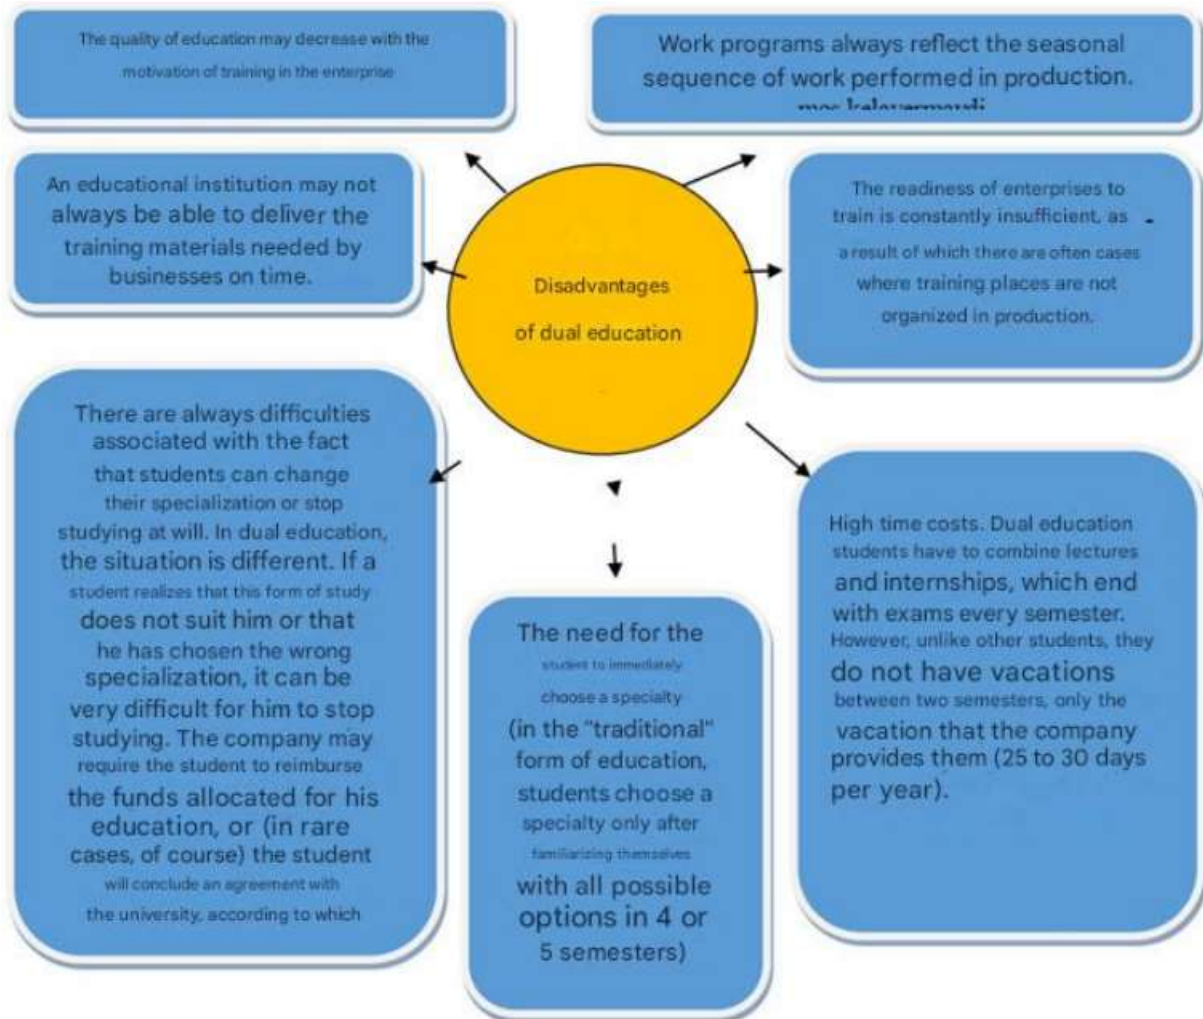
The quality of education may decrease with the motivation of training in the enterprise

Work programs always reflect the seasonal sequence of work performed in production. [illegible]

An educational institution may not always be able to deliver the training materials needed by businesses on time.

Disadvantages of dual education

The readiness of enterprises to train is constantly insufficient, as a result of which there are often cases where training places are not organized in production.

There are always difficulties associated with the fact that students can change their specialization or stop studying at will. In dual education, the situation is different. If a student realizes that this form of study does not suit him or that he has chosen the wrong specialization, it can be very difficult for him to stop studying. The company may require the student to reimburse the funds allocated for his education, or (in rare cases, of course) the student will conclude an agreement with the university, according to which

The need for the student to immediately choose a specialty (in the "traditional" form of education, students choose a specialty only after familiarizing themselves with all possible options in 4 or 5 semesters)

High time costs. Dual education students have to combine lectures and internships, which end with exams every semester. However, unlike other students, they do not have vacations between two semesters, only the vacation that the company provides them (25 to 30 days per year).